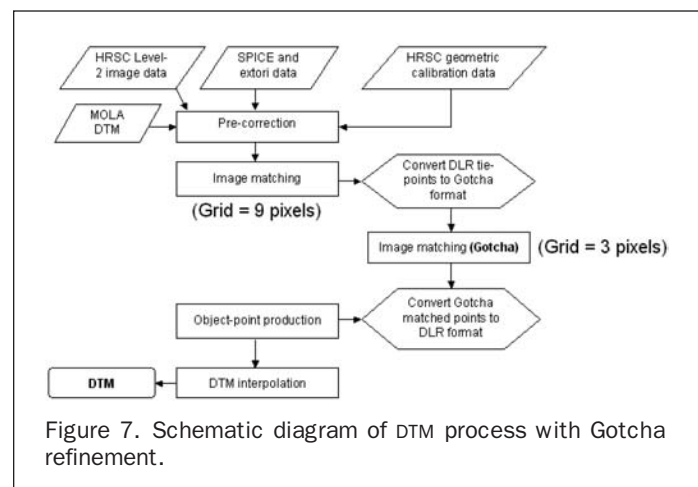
HRSC Level-2 image data

SPICE and extori data

HRSC geometric calibration data

MOLA DTM

Pre-correction

Image matching

(Grid = 9 pixels)

Convert DLR tie-points to Gotcha format

Image matching (Gotcha)

(Grid = 3 pixels)

Convert Gotcha matched points to DLR format

Object-point production

DTM

DTM interpolation

Figure 7. Schematic diagram of DTM process with Gotcha refinement.